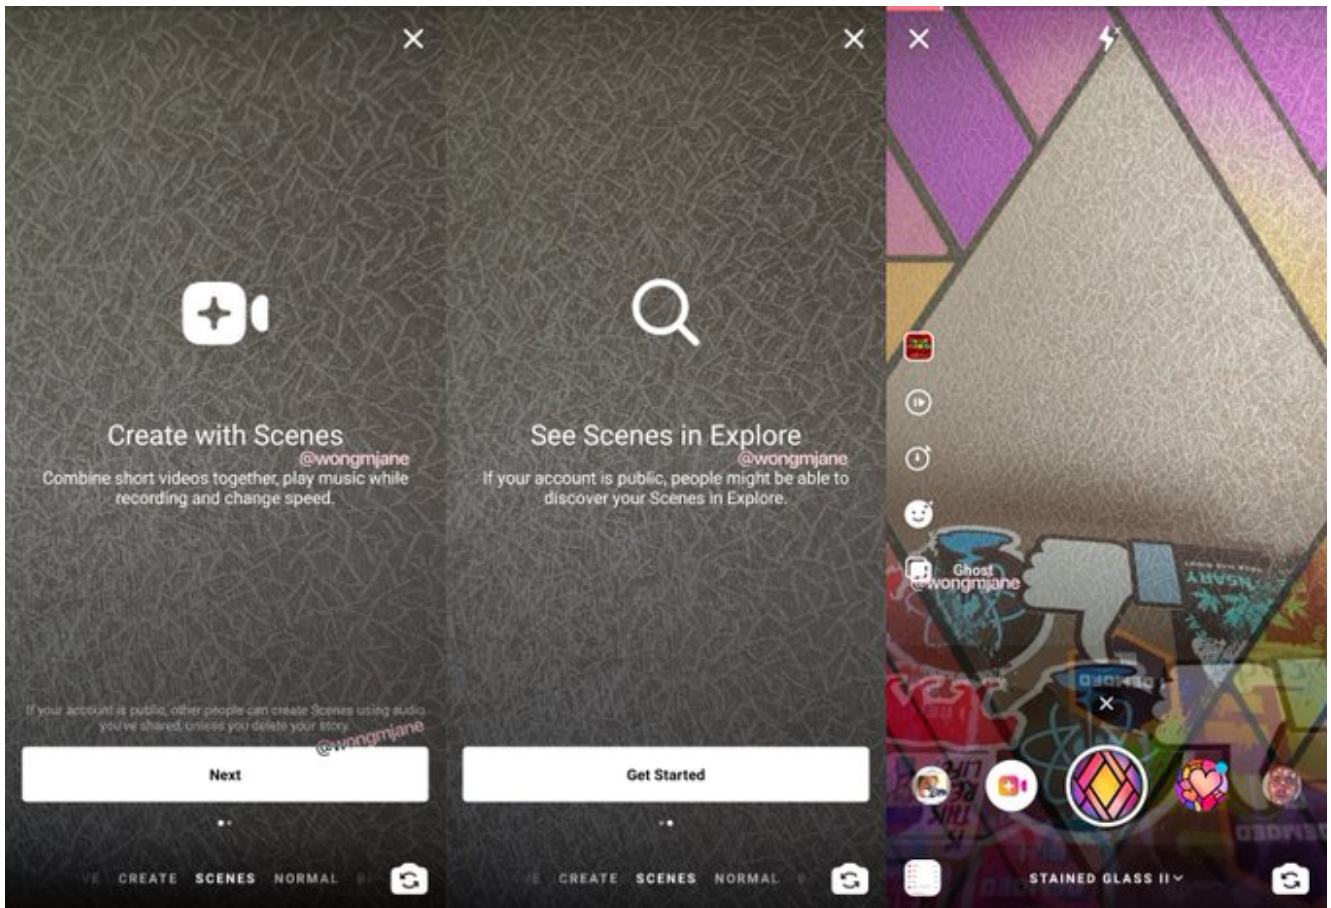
Create with Scenes

@wongmjane

Combine short videos together, play music while recording and change speed.

If your account is public, other people can create Scenes using audio you've shared, unless you delete your story.

@wongmjane

Next

CREATE SCENES NORMAL

See Scenes in Explore

@wongmjane

If your account is public, people might be able to discover your Scenes in Explore.

Get Started

CREATE SCENES NORMAL

Ghost

@wongmjane

STAINED GLASS II